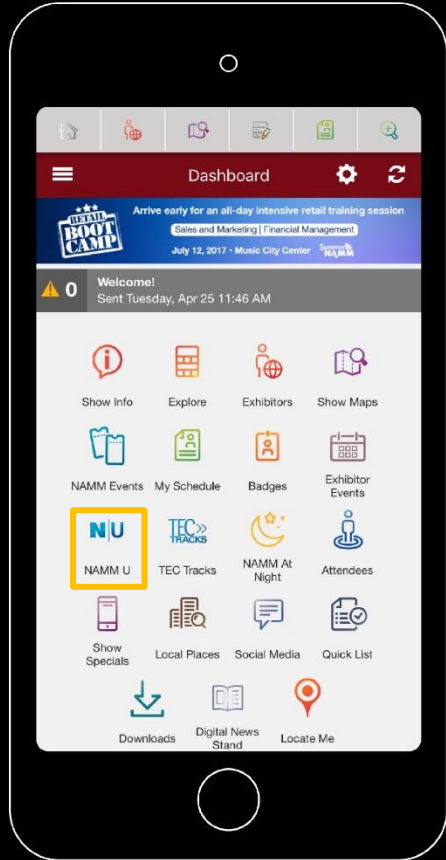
Dashboard

RETAIL BOOT CAMP
Arrive early for an all-day intensive retail training session
Sales and Marketing | Financial Management
July 12, 2017 • Music City Center Summer NAMM

0 Welcome!
Sent Tuesday, Apr 25 11:46 AM

Show Info
Explore
Exhibitors
Show Maps
NAMM Events
My Schedule
Badges
Exhibitor Events
N|U
NAMM U
TEC TRACKS
TEC Tracks
NAMM At Night
Attendees
Show Specials
Local Places
Social Media
Quick List
Downloads
Digital News Stand
Locate Me